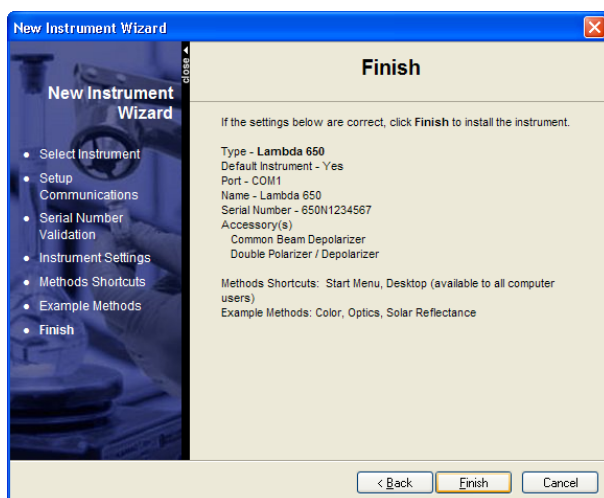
New Instrument Wizard

close ◂

New Instrument Wizard

• Select Instrument
• Setup Communications
• Serial Number Validation
• Instrument Settings
• Methods Shortcuts
• Example Methods
• Finish

Finish

If the settings below are correct, click **Finish** to install the instrument.

Type - **Lambda 650**
Default Instrument - Yes
Port - COM1
Name - Lambda 650
Serial Number - 650N1234567
Accessory(s)
Common Beam Depolarizer
Double Polarizer / Depolarizer

Methods Shortcuts: Start Menu, Desktop (available to all computer users)
Example Methods: Color, Optics, Solar Reflectance

< Back | Finish | Cancel